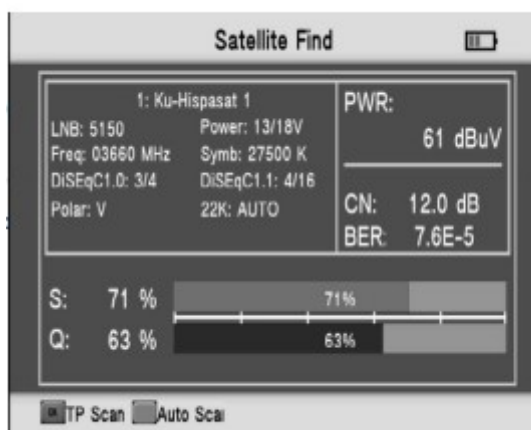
Satellite Find

1: Ku-Hispasat 1
LNB: 5150
Power: 13/18V
Freq: 03660 MHz
Symb: 27500 K
DiSEqC1.0: 3/4
DiSEqC1.1: 4/16
Polar: V
22K: AUTO

PWR:
61 dBuV

CN: 12.0 dB
BER: 7.6E-5

S: 71 %
71%
Q: 63 %
63%

TP Scan Auto Scai